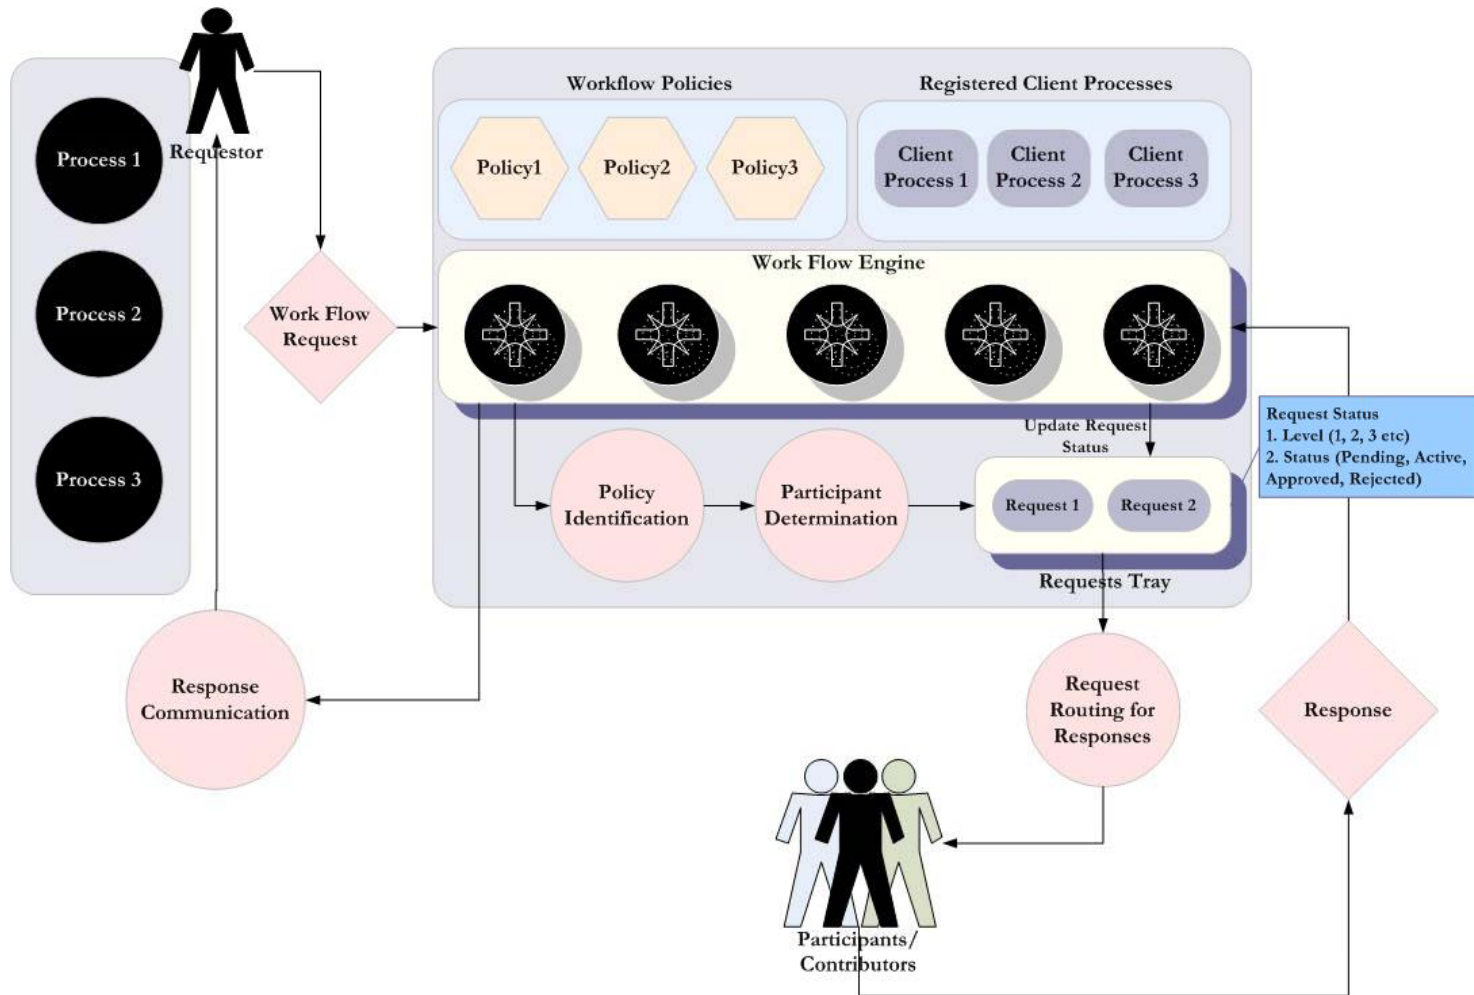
Process 1

Process 2

Process 3

Requestor

Work Flow Request

Workflow Policies

Policy1

Policy2

Policy3

Registered Client Processes

Client Process 1

Client Process 2

Client Process 3

Work Flow Engine

Update Request Status

Request Status
1. Level (1, 2, 3 etc)
2. Status (Pending, Active, Approved, Rejected)

Policy Identification

Participant Determination

Request 1

Request 2

Requests Tray

Response Communication

Request Routing for Responses

Response

Participants/ Contributors